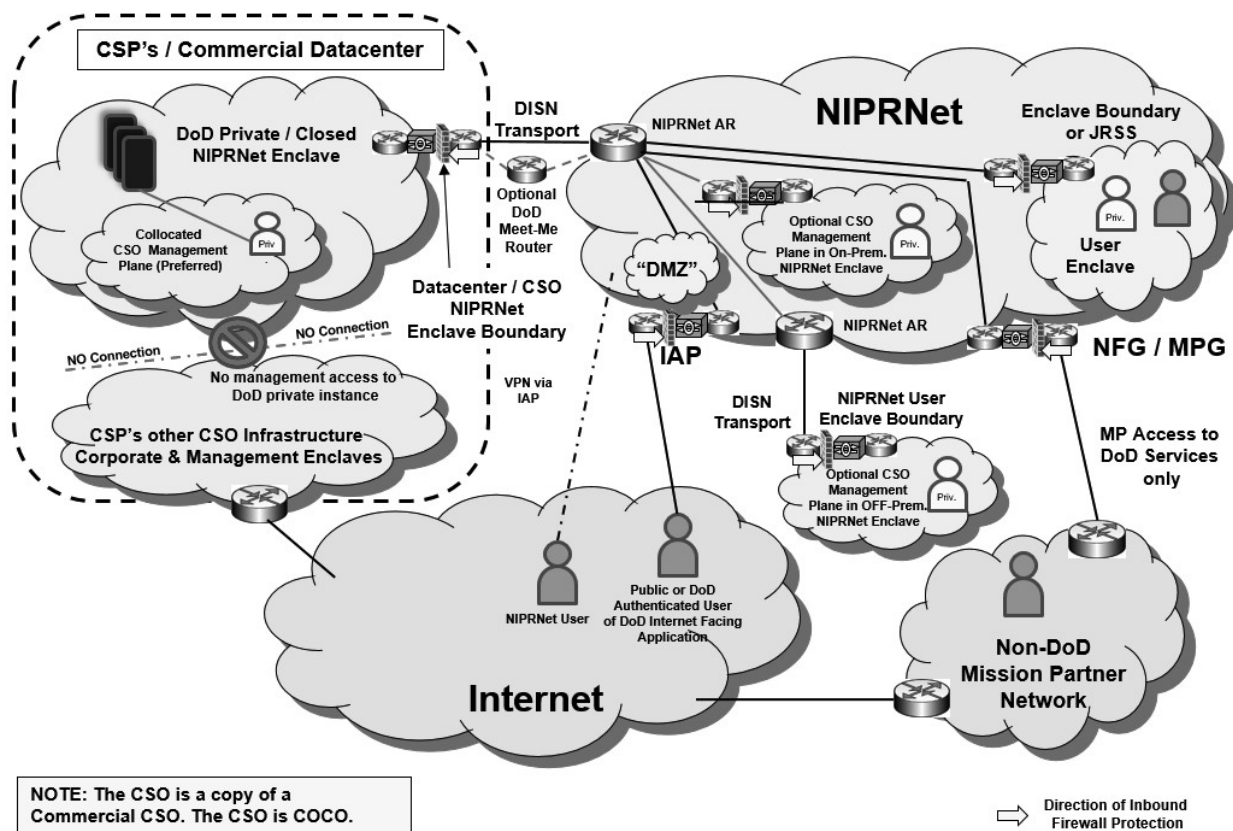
CSP's / Commercial Datacenter

DoD Private / Closed NIPRNet Enclave

Collocated CSO Management Plane (Preferred)

Priv

DISN Transport

Optional DoD Meet-Me Router

Datacenter / CSO NIPRNet Enclave Boundary

NO Connection

NO Connection

No management access to DoD private instance

VPN via IAP

CSP's other CSO Infrastructure Corporate & Management Enclaves

NIPRNet

NIPRNet AR

Enclave Boundary or JRSS

Optional CSO Management Plane in On-Prem. NIPRNet Enclave

Priv.

Priv.

User Enclave

"DMZ"

IAP

NIPRNet AR

NFG / MPG

DISN Transport

NIPRNet User Enclave Boundary

Optional CSO Management Plane in OFF-Prem. NIPRNet Enclave

Priv.

MP Access to DoD Services only

NIPRNet User

Public or DoD Authenticated User of DoD Internet Facing Application

Internet

Non-DoD Mission Partner Network

NOTE: The CSO is a copy of a Commercial CSO. The CSO is COCO.

Direction of Inbound Firewall Protection